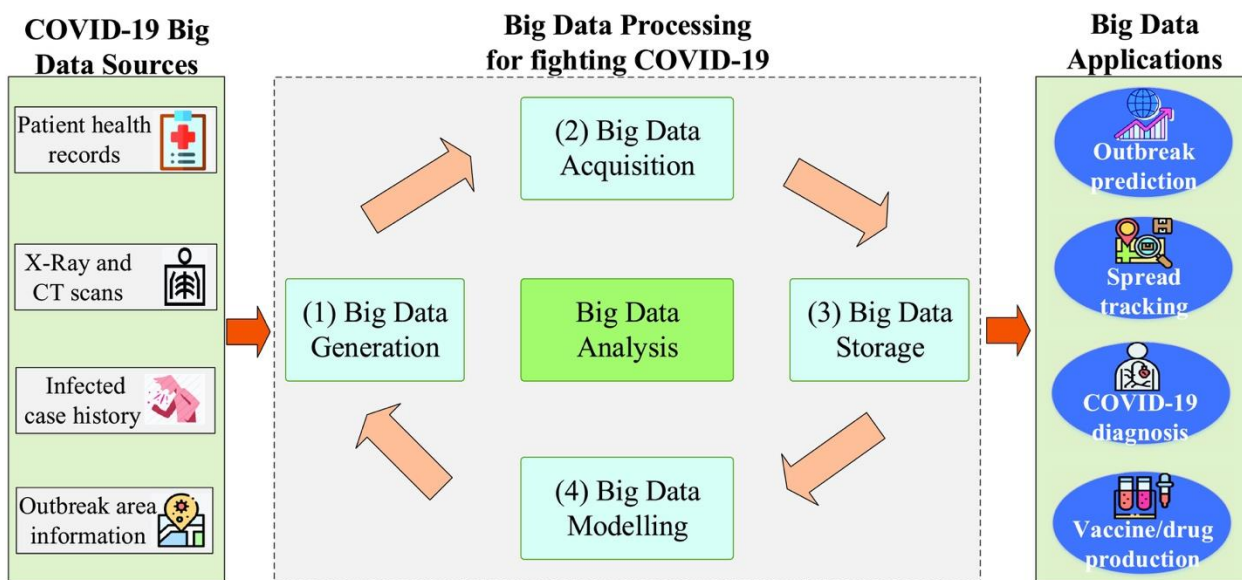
COVID-19 Big Data Sources

Patient health records

X-Ray and CT scans

Infected case history

Outbreak area information

Big Data Processing for fighting COVID-19

(2) Big Data Acquisition

(1) Big Data Generation

Big Data Analysis

(3) Big Data Storage

(4) Big Data Modelling

Big Data Applications

Outbreak prediction

Spread tracking

COVID-19 diagnosis

Vaccine/drug production